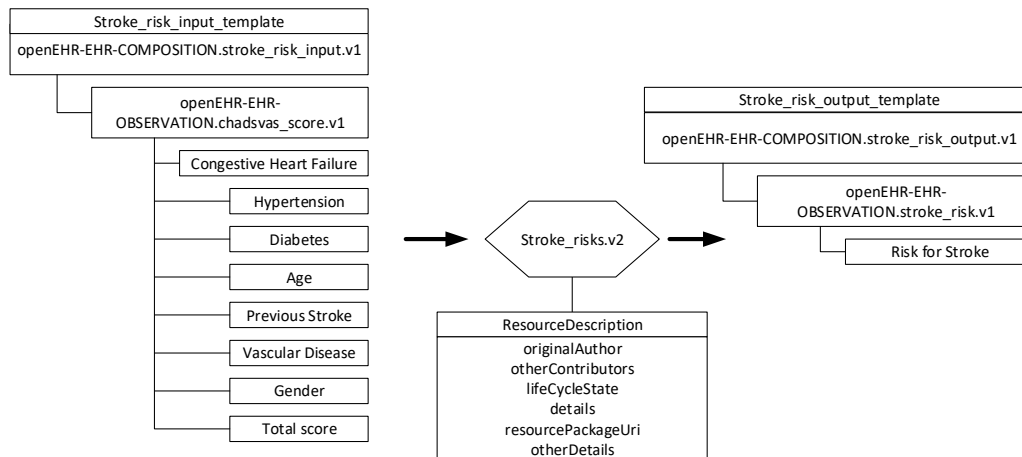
Stroke_risk_input_template

openEHR-EHR-COMPOSITION.stroke_risk_input.v1

openEHR-EHR-OBSERVATION.chadsvas_score.v1

Congestive Heart Failure

Hypertension

Diabetes

Age

Previous Stroke

Vascular Disease

Gender

Total score

Stroke_risks.v2

ResourceDescription

originalAuthor
otherContributors
lifeCycleState
details
resourcePackageUri
otherDetails

Stroke_risk_output_template

openEHR-EHR-COMPOSITION.stroke_risk_output.v1

openEHR-EHR-OBSERVATION.stroke_risk.v1

Risk for Stroke